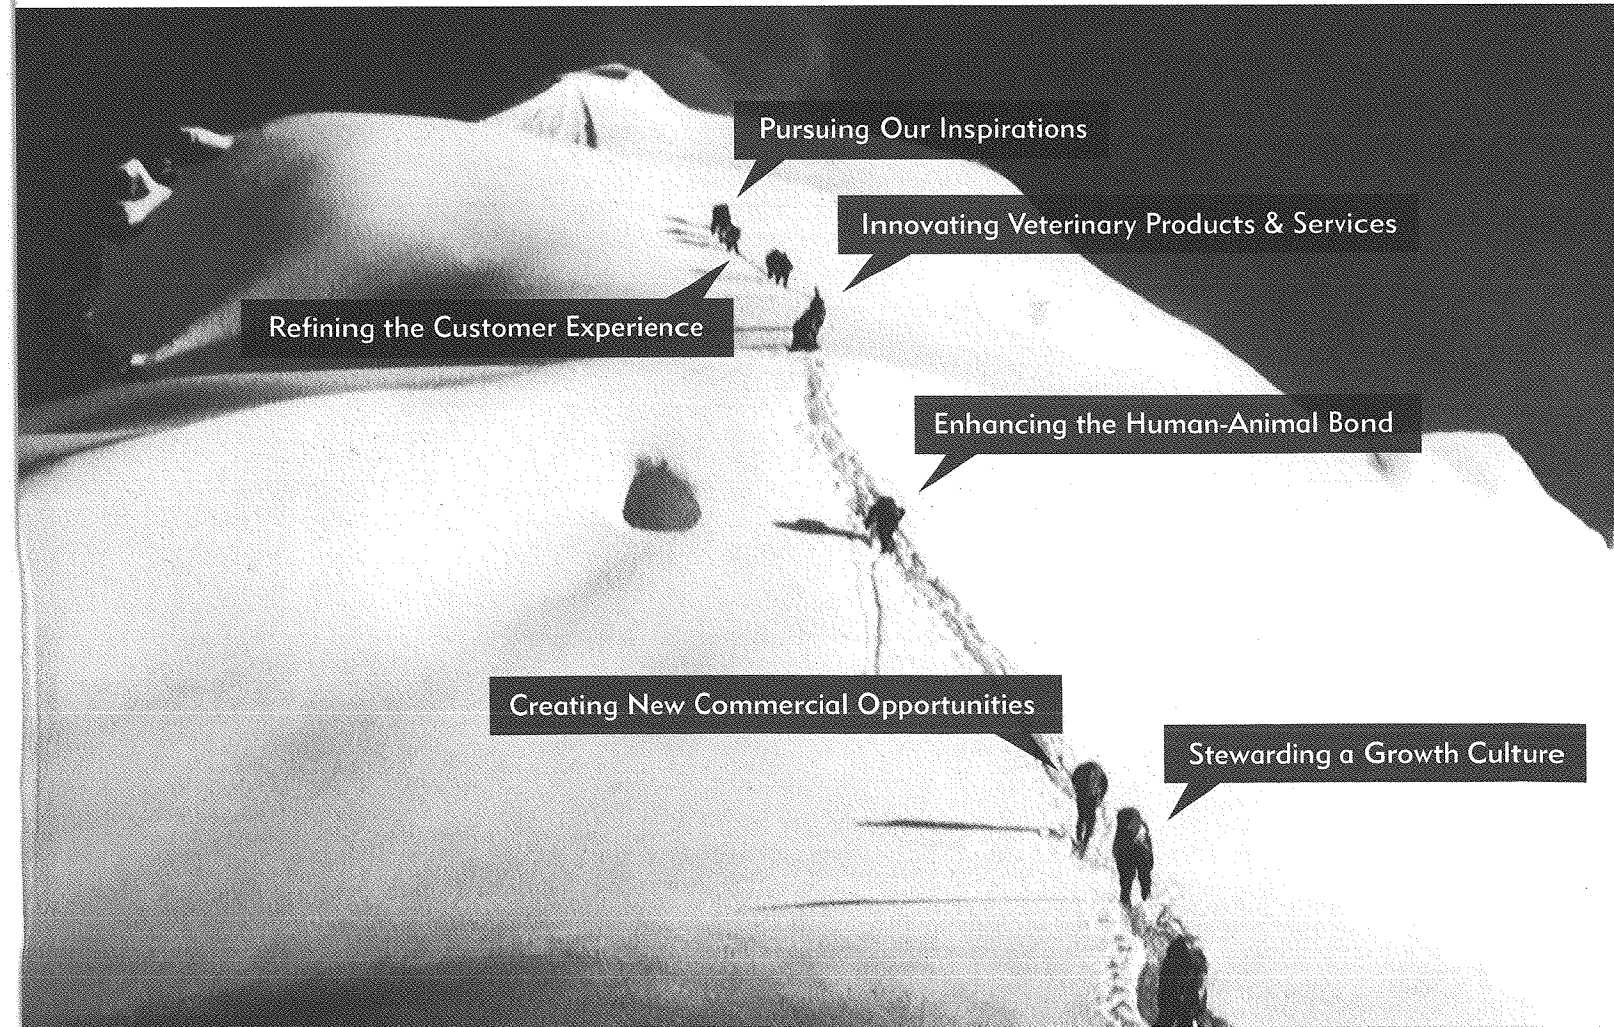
Pursuing Our Inspirations

Innovating Veterinary Products & Services

Refining the Customer Experience

Enhancing the Human-Animal Bond

Creating New Commercial Opportunities

Stewarding a Growth Culture